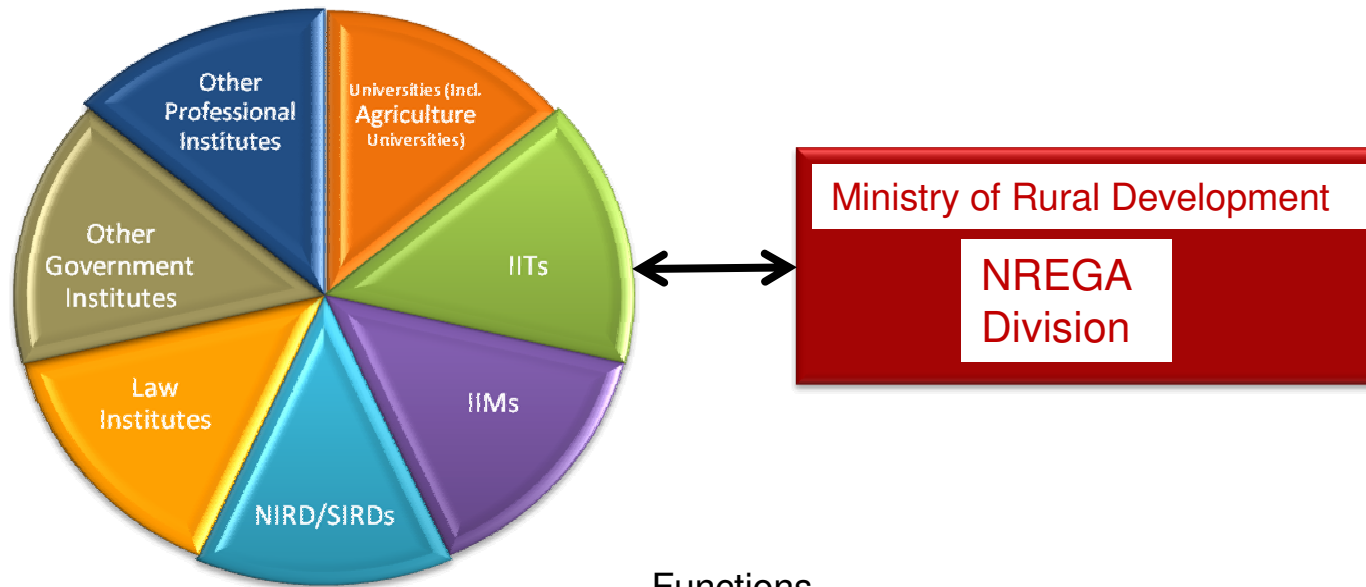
Other Professional Institutes

Universities (Incl. Agriculture Universities)

IITs

IIMs

NIRD/SIRDs

Law Institutes

Other Government Institutes

Ministry of Rural Development

NREGA Division

Functions